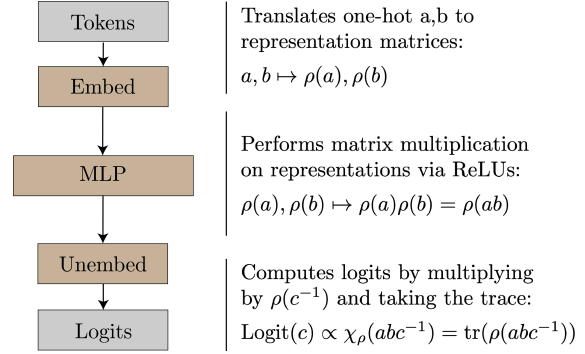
Tokens

Embed

MLP

Unembed

Logits

Translates one-hot a,b to representation matrices:
$a, b \mapsto \rho(a), \rho(b)$

Performs matrix multiplication on representations via ReLUs:
$\rho(a), \rho(b) \mapsto \rho(a)\rho(b) = \rho(ab)$

Computes logits by multiplying by $\rho(c^{-1})$ and taking the trace:
$\text{Logit}(c) \propto \chi_\rho(abc^{-1}) = \text{tr}(\rho(abc^{-1}))$